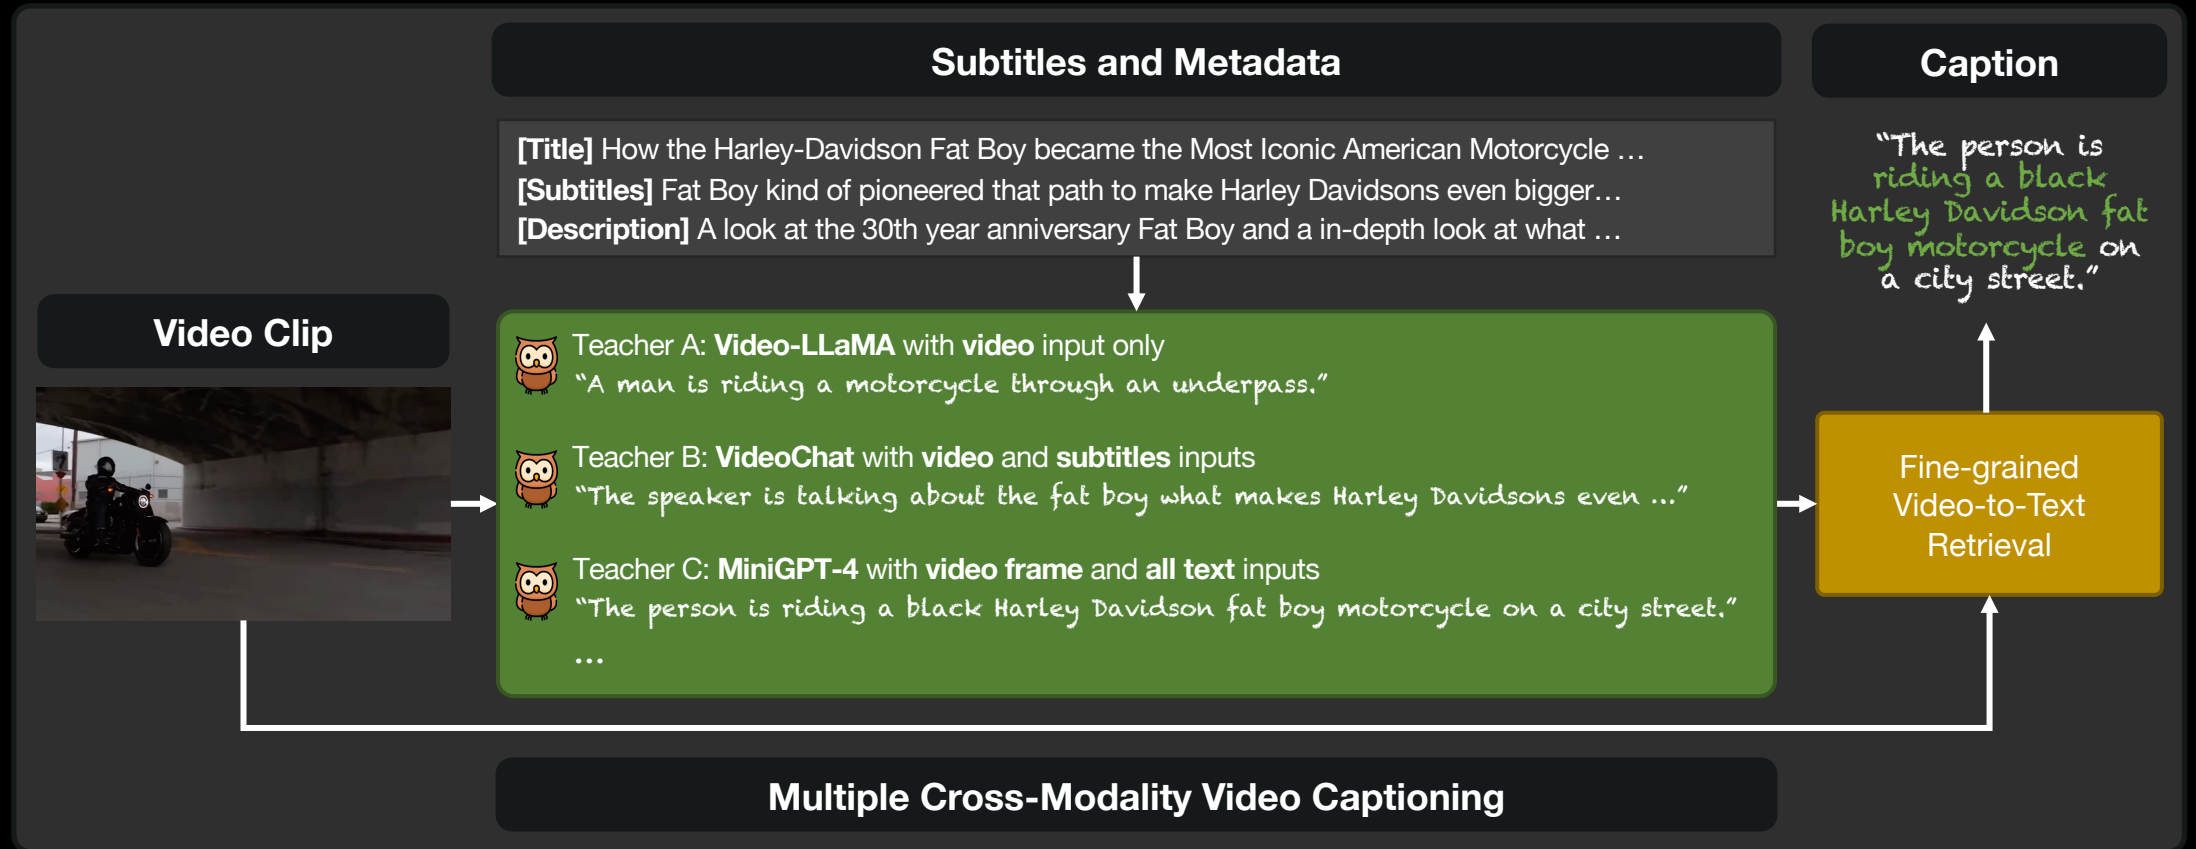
Subtitles and Metadata

Caption

[Title] How the Harley-Davidson Fat Boy became the Most Iconic American Motorcycle …
[Subtitles] Fat Boy kind of pioneered that path to make Harley Davidsons even bigger…
[Description] A look at the 30th year anniversary Fat Boy and a in-depth look at what …

"The person is riding a black Harley Davidson fat boy motorcycle on a city street."

Video Clip

Teacher A: Video-LLaMA with video input only
"A man is riding a motorcycle through an underpass."

Teacher B: VideoChat with video and subtitles inputs
"The speaker is talking about the fat boy what makes Harley Davidsons even …"

Teacher C: MiniGPT-4 with video frame and all text inputs
"The person is riding a black Harley Davidson fat boy motorcycle on a city street."
…

Fine-grained Video-to-Text Retrieval

Multiple Cross-Modality Video Captioning